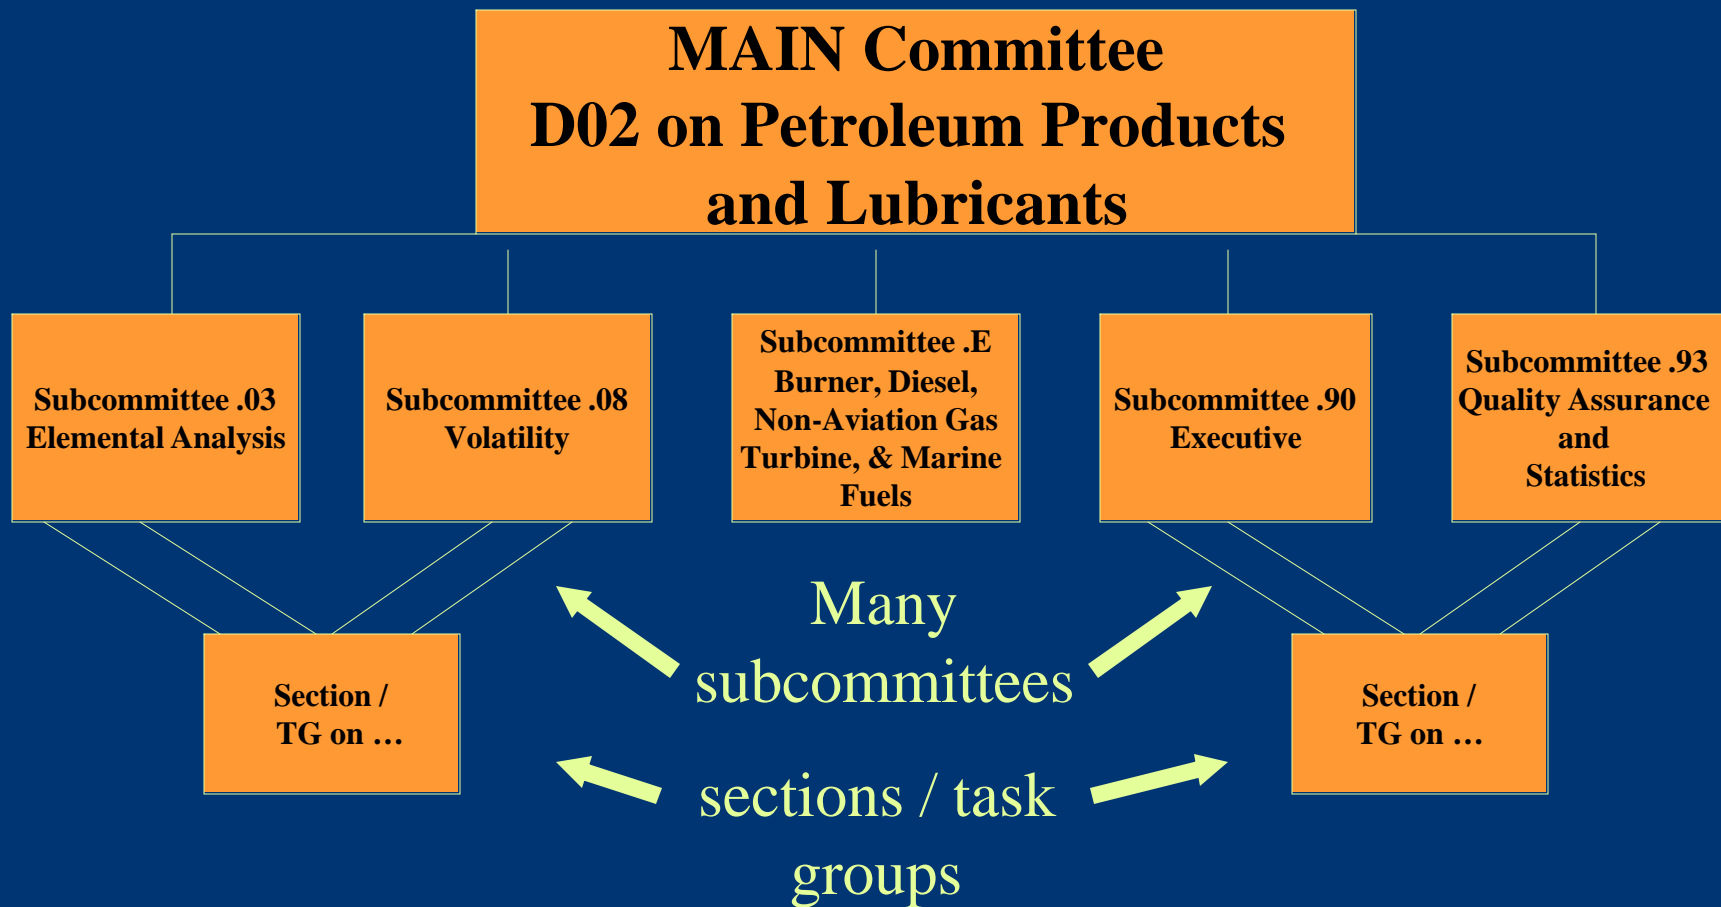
MAIN Committee
D02 on Petroleum Products and Lubricants

Subcommittee .03
Elemental Analysis

Subcommittee .08
Volatility

Subcommittee .E
Burner, Diesel, Non-Aviation Gas Turbine, & Marine Fuels

Subcommittee .90
Executive

Subcommittee .93
Quality Assurance and Statistics

Section / TG on …

Many subcommittees

sections / task groups

Section / TG on …